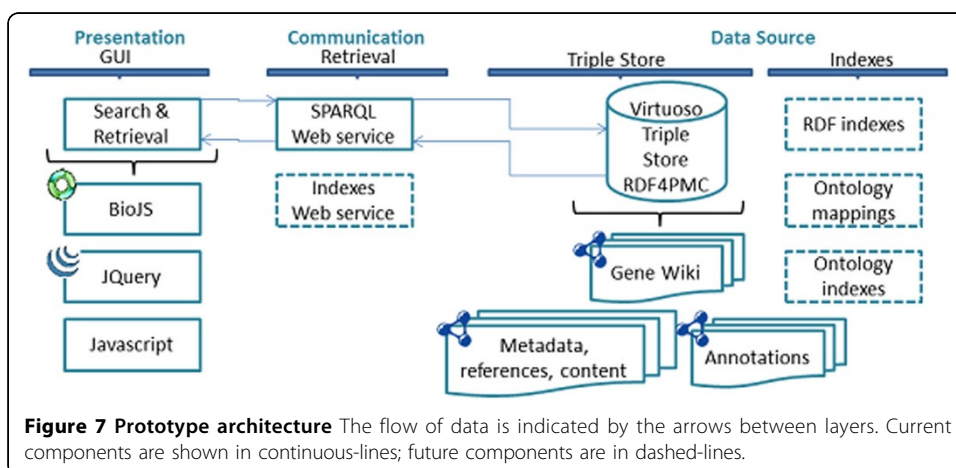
Presentation
GUI

Communication
Retrieval

Data Source
Triple Store

Indexes

Search & Retrieval

SPARQL Web service

Virtuoso Triple Store RDF4PMC

RDF indexes

Indexes Web service

Ontology mappings

BioJS

Ontology indexes

Gene Wiki

JQuery

Javascript

Metadata, references, content

Annotations

**Figure 7 Prototype architecture** The flow of data is indicated by the arrows between layers. Current components are shown in continuous-lines; future components are in dashed-lines.